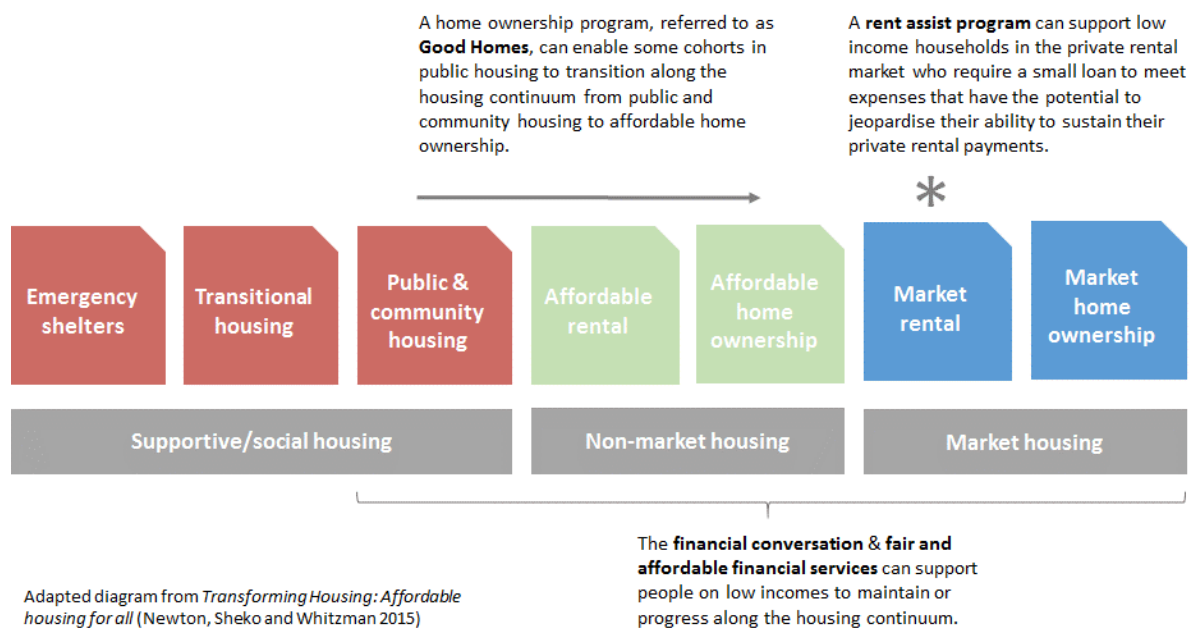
A home ownership program, referred to as **Good Homes**, can enable some cohorts in public housing to transition along the housing continuum from public and community housing to affordable home ownership.

A **rent assist program** can support low income households in the private rental market who require a small loan to meet expenses that have the potential to jeopardise their ability to sustain their private rental payments.

*

Emergency shelters

Transitional housing

Public & community housing

Affordable rental

Affordable home ownership

Market rental

Market home ownership

Supportive/social housing

Non-market housing

Market housing

The **financial conversation** & **fair and affordable financial services** can support people on low incomes to maintain or progress along the housing continuum.

Adapted diagram from *Transforming Housing: Affordable housing for all* (Newton, Sheko and Whitzman 2015)